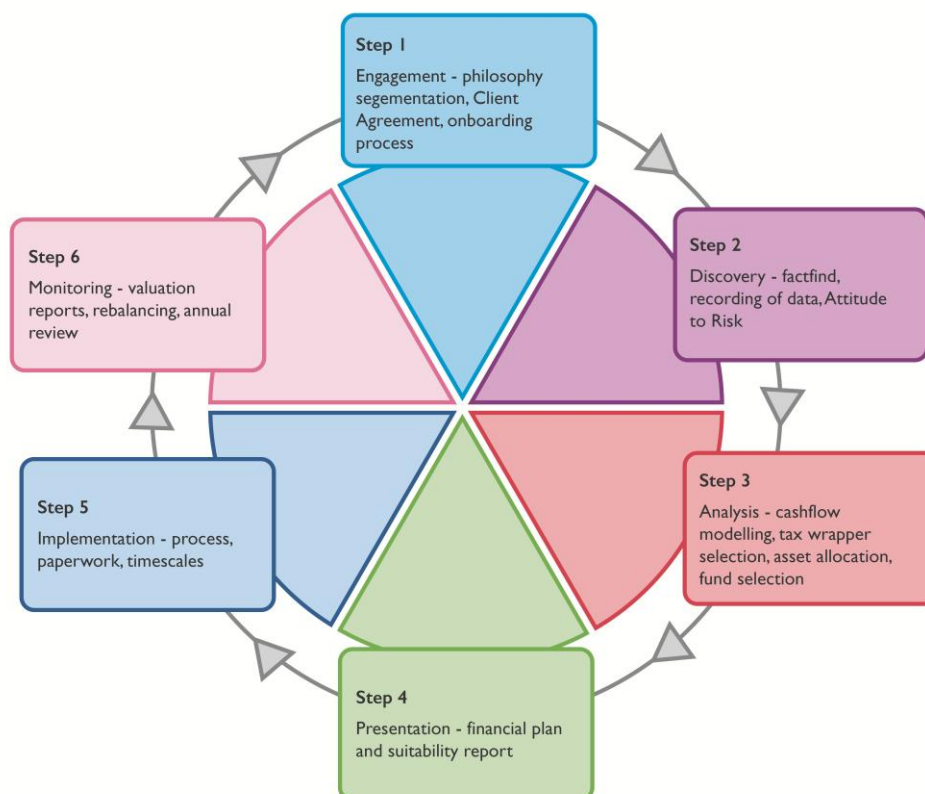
Step 1

Engagement - philosophy segementation, Client Agreement, onboarding process

Step 2

Discovery - factfind, recording of data, Attitude to Risk

Step 3

Analysis - cashflow modelling, tax wrapper selection, asset allocation, fund selection

Step 4

Presentation - financial plan and suitability report

Step 5

Implementation - process, paperwork, timescales

Step 6

Monitoring - valuation reports, rebalancing, annual review